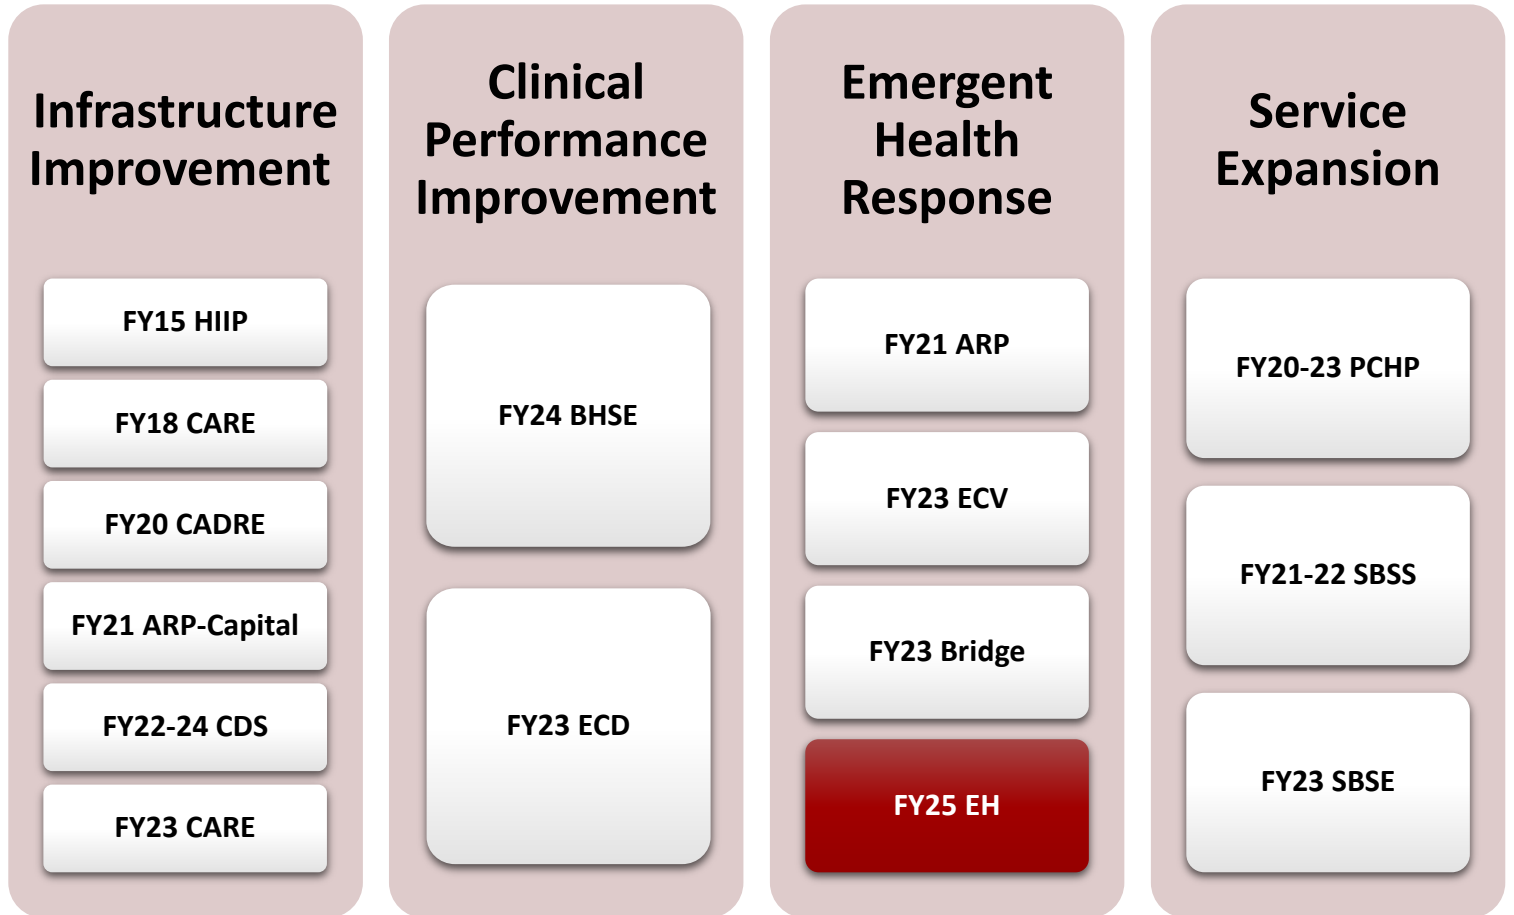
Infrastructure Improvement

FY15 HIIP

FY18 CARE

FY20 CADRE

FY21 ARP-Capital

FY22-24 CDS

FY23 CARE

Clinical Performance Improvement

FY24 BHSE

FY23 ECD

Emergent Health Response

FY21 ARP

FY23 ECV

FY23 Bridge

FY25 EH

Service Expansion

FY20-23 PCHP

FY21-22 SBSS

FY23 SBSE